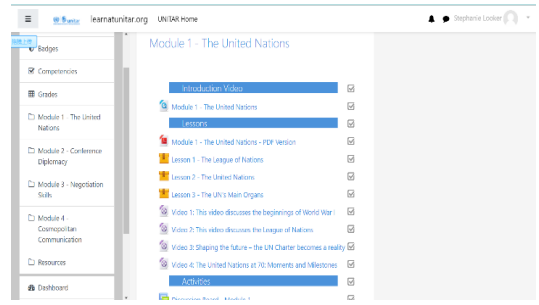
learnatunitar.org UNITAR Home

Stephanie Locker

Badges

Competencies

Grades

Module 1 - The United Nations

Module 2 - Conference Diplomacy

Module 3 - Negotiation Skills

Module 4 Cosmopolitan Communication

Resources

Dashboard

Module 1 - The United Nations

Introduction Video

Module 1 - The United Nations

Lessons

Module 1 - The United Nations - PDF Version

Lesson 1 - The League of Nations

Lesson 2 - The United Nations

Lesson 3 - The UN's Main Organs

Video 1: This video discusses the beginnings of World War I

Video 2: This video discusses the League of Nations

Video 3: Shaping the future – the UN Charter becomes a reality

Video 4: The United Nations at 70: Moments and Milestones

Activities

Discussion Board - Module 1